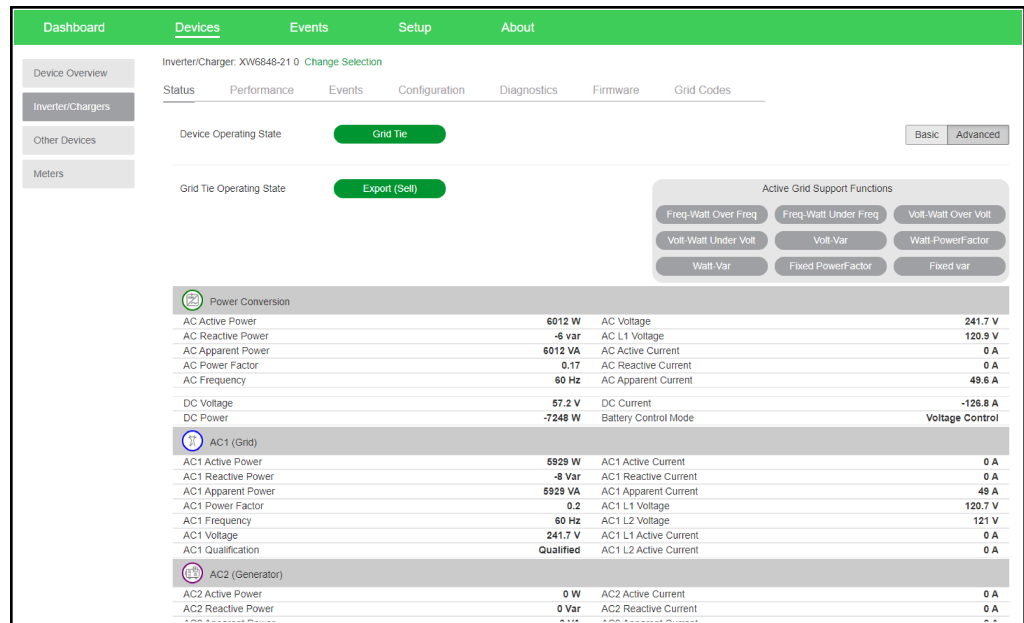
Dashboard Devices Events Setup About

Device Overview
Inverter/Chargers
Other Devices
Meters

Inverter/Charger: XW6848-21.0 Change Selection

Status Performance Events Configuration Diagnostics Firmware Grid Codes

Device Operating State Grid Tie

Basic Advanced

Grid Tie Operating State Export (Sell)

Active Grid Support Functions
Freq-Watt Over Freq Freq-Watt Under Freq Volt-Watt Over Volt
Volt-Watt Under Volt Volt-Var Watt-PowerFactor
Watt-Var Fixed PowerFactor Fixed var

Power Conversion

| | | | |
|---|---|---|---|
| AC Active Power | 6012 W | AC Voltage | 241.7 V |
| AC Reactive Power | -6 var | AC L1 Voltage | 120.9 V |
| AC Apparent Power | 6012 VA | AC Active Current | 0 A |
| AC Power Factor | 0.17 | AC Reactive Current | 0 A |
| AC Frequency | 60 Hz | AC Apparent Current | 49.6 A |
| DC Voltage | 57.2 V | DC Current | -126.8 A |
| DC Power | -7248 W | Battery Control Mode | Voltage Control |

AC1 (Grid)

| | | | |
|---|---|---|---|
| AC1 Active Power | 5929 W | AC1 Active Current | 0 A |
| AC1 Reactive Power | -8 Var | AC1 Reactive Current | 0 A |
| AC1 Apparent Power | 5929 VA | AC1 Apparent Current | 49 A |
| AC1 Power Factor | 0.2 | AC1 L1 Voltage | 120.7 V |
| AC1 Frequency | 60 Hz | AC1 L2 Voltage | 121 V |
| AC1 Voltage | 241.7 V | AC1 L1 Active Current | 0 A |
| AC1 Qualification | Qualified | AC1 L2 Active Current | 0 A |

AC2 (Generator)

| | | | |
|---|---|---|---|
| AC2 Active Power | 0 W | AC2 Active Current | 0 A |
| AC2 Reactive Power | 0 Var | AC2 Reactive Current | 0 A |